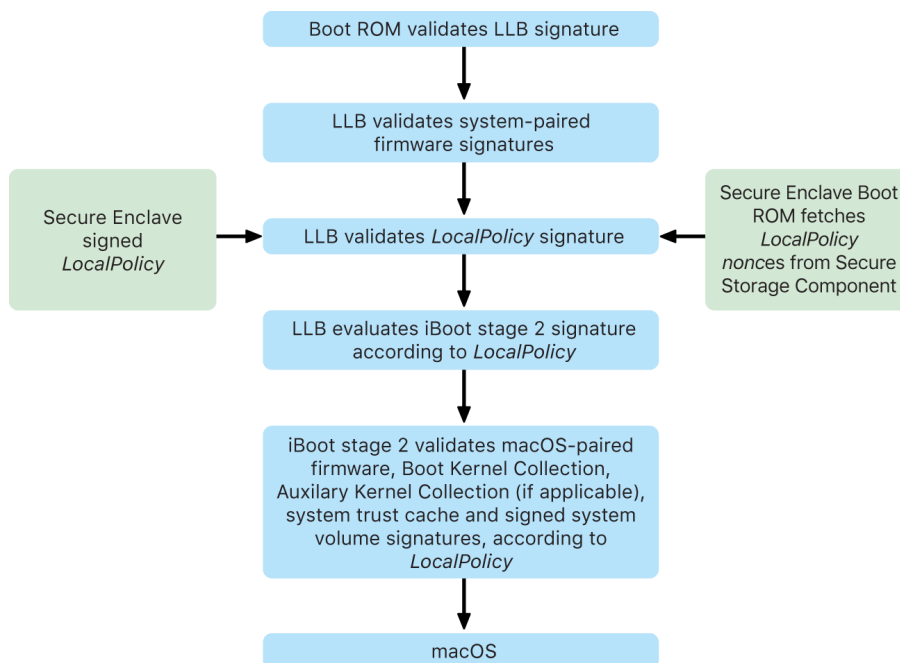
Boot ROM validates LLB signature

LLB validates system-paired firmware signatures

Secure Enclave signed LocalPolicy

LLB validates LocalPolicy signature

Secure Enclave Boot ROM fetches LocalPolicy nonces from Secure Storage Component

LLB evaluates iBoot stage 2 signature according to LocalPolicy

iBoot stage 2 validates macOS-paired firmware, Boot Kernel Collection, Auxilary Kernel Collection (if applicable), system trust cache and signed system volume signatures, according to LocalPolicy

macOS